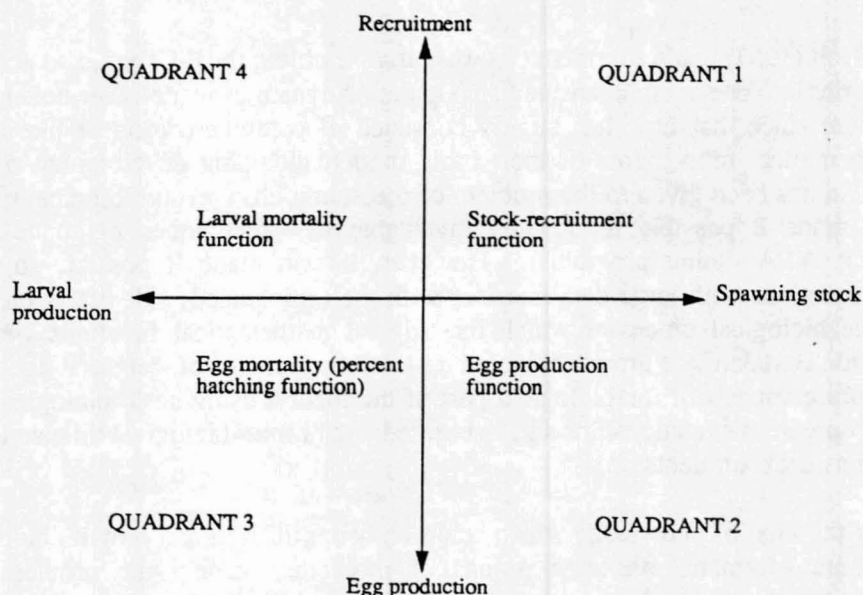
Recruitment

QUADRANT 4

QUADRANT 1

Larval mortality function

Stock-recruitment function

Larval production

Spawning stock

Egg mortality (percent hatching function)

Egg production function

QUADRANT 3

QUADRANT 2

Egg production